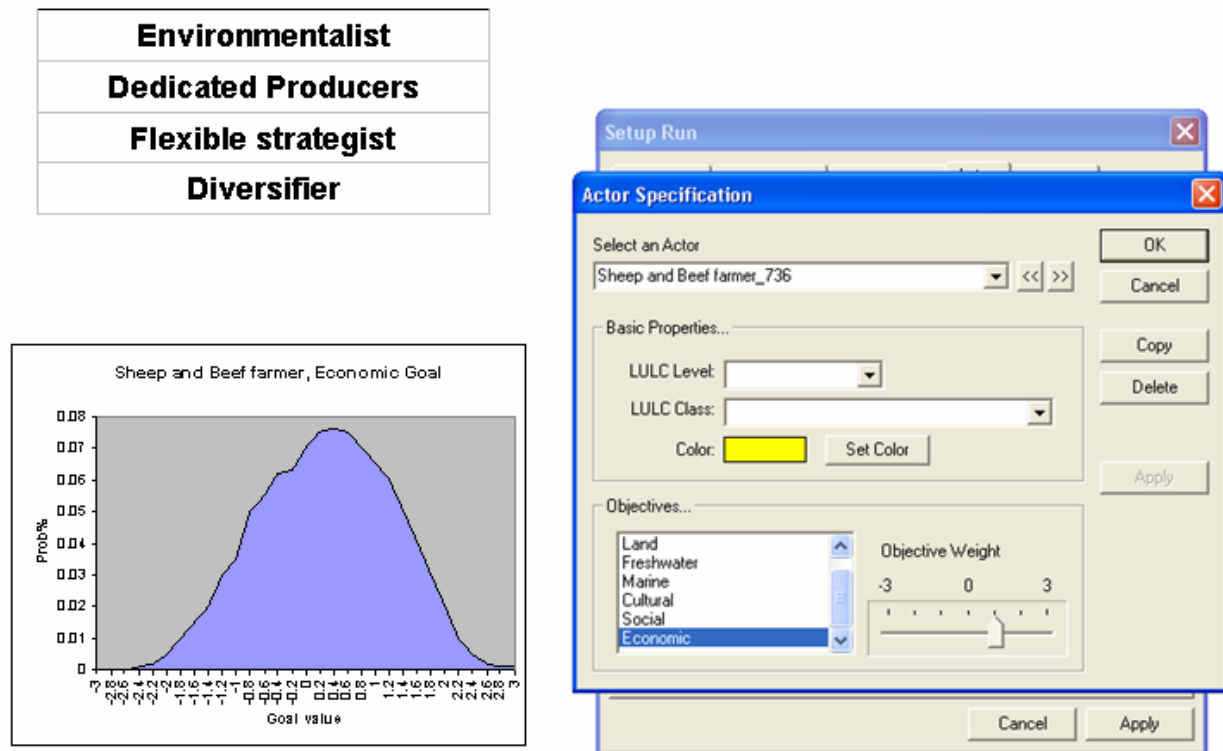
| Environmentalist |
|---|
| Dedicated Producers |
| Flexible strategist |
| Diversifier |

Sheep and Beef farmer, Economic Goal

Prob%

0.08
0.07
0.06
0.05
0.04
0.03
0.02
0.01
0

-3 -2.8 -2.6 -2.4 -2.2 -2 -1.8 -1.6 -1.4 -1.2 -1 -0.8 -0.6 -0.4 -0.2 0 0.2 0.4 0.6 0.8 1 1.2 1.4 1.6 1.8 2 2.2 2.4 2.6 2.8 3

Goal value

Setup Run

Actor Specification

Select an Actor
Sheep and Beef farmer_736
<< >>

OK
Cancel

Basic Properties...
LULC Level:
LULC Class:
Color:
Set Color

Copy
Delete

Apply

Objectives...
Land
Freshwater
Marine
Cultural
Social
Economic

Objective Weight
-3 0 3

Cancel
Apply